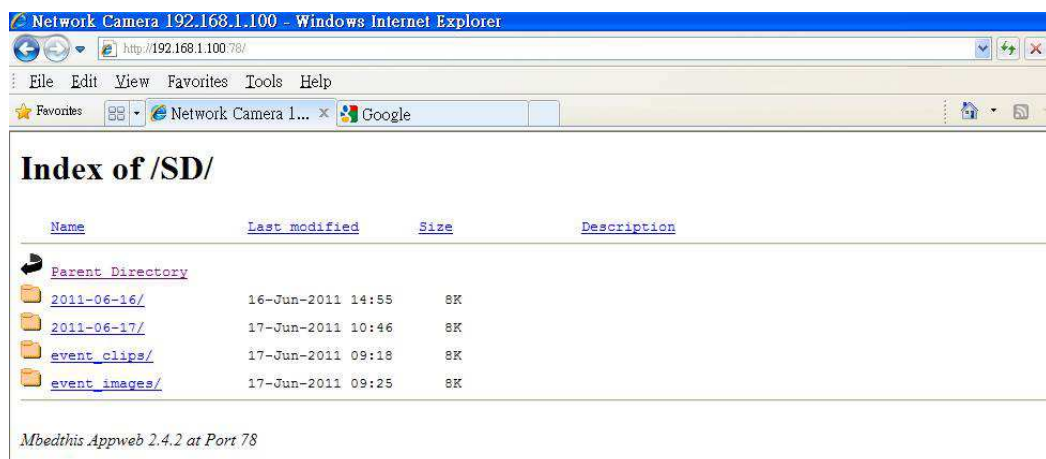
Network Camera 192.168.1.100 - Windows Internet Explorer

http://192.168.1.100:78/

File Edit View Favorites Tools Help

Favorites

Network Camera 1... ×

Google

# Index of /SD/

| Name | Last modified | Size | Description |
|---|---|---|---|
| Parent Directory | | | |
| 2011-06-16/ | 16-Jun-2011 14:55 | 8K | |
| 2011-06-17/ | 17-Jun-2011 10:46 | 8K | |
| event_clips/ | 17-Jun-2011 09:18 | 8K | |
| event_images/ | 17-Jun-2011 09:25 | 8K | |

Mbedthis Appweb 2.4.2 at Port 78